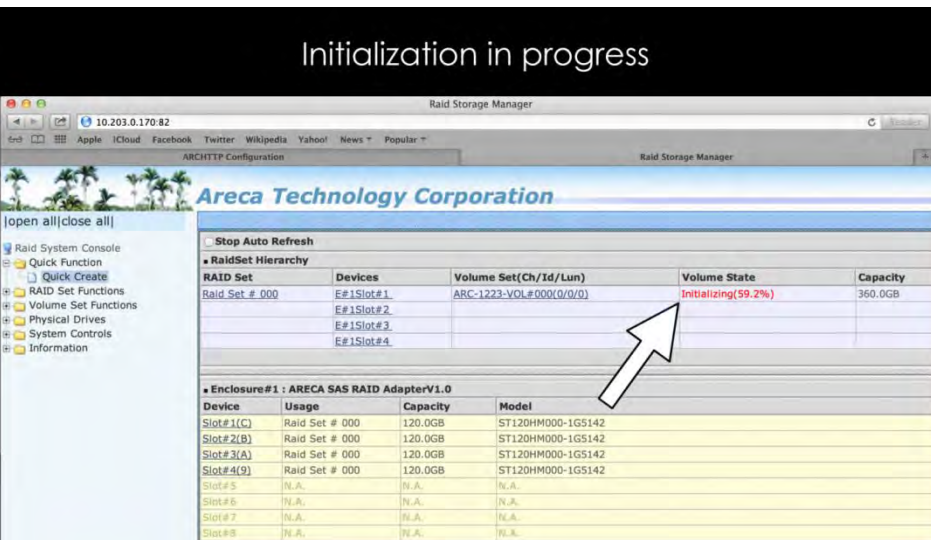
Initialization in progress

Raid Storage Manager

10.203.0.170:82

Reader

Apple iCloud Facebook Twitter Wikipedia Yahoo! News Popular

ARCHTTP Configuration

Raid Storage Manager

Areca Technology Corporation

|open all|close all|

Raid System Console
Quick Function
Quick Create
RAID Set Functions
Volume Set Functions
Physical Drives
System Controls
Information

Stop Auto Refresh

• RaidSet Hierarchy

| RAID Set | Devices | Volume Set(Ch/Id/Lun) | Volume State | Capacity |
|---|---|---|---|---|
| Raid Set # 000 | E#1Slot#1 | ARC-1223-VOL#000(0/0/0) | Initializing(59.2%) | 360.0GB |
| | E#1Slot#2 | | | |
| | E#1Slot#3 | | | |
| | E#1Slot#4 | | | |

• Enclosure#1 : ARECA SAS RAID AdapterV1.0

| Device | Usage | Capacity | Model |
|---|---|---|---|
| Slot#1(C) | Raid Set # 000 | 120.0GB | ST120HM000-1G5142 |
| Slot#2(B) | Raid Set # 000 | 120.0GB | ST120HM000-1G5142 |
| Slot#3(A) | Raid Set # 000 | 120.0GB | ST120HM000-1G5142 |
| Slot#4(9) | Raid Set # 000 | 120.0GB | ST120HM000-1G5142 |
| Slot#5 | N.A. | N.A. | N.A. |
| Slot#6 | N.A. | N.A. | N.A. |
| Slot#7 | N.A. | N.A. | N.A. |
| Slot#8 | N.A. | N.A. | N.A. |